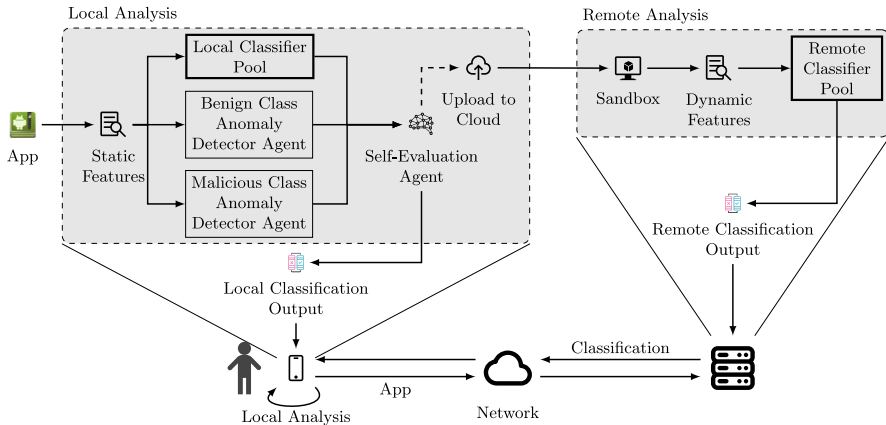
Local Analysis

App

Static Features

Local Classifier Pool

Benign Class Anomaly Detector Agent

Malicious Class Anomaly Detector Agent

Self-Evaluation Agent

Upload to Cloud

Remote Analysis

Sandbox

Dynamic Features

Remote Classifier Pool

Remote Classification Output

Local Classification Output

Local Analysis

App

Network

Classification